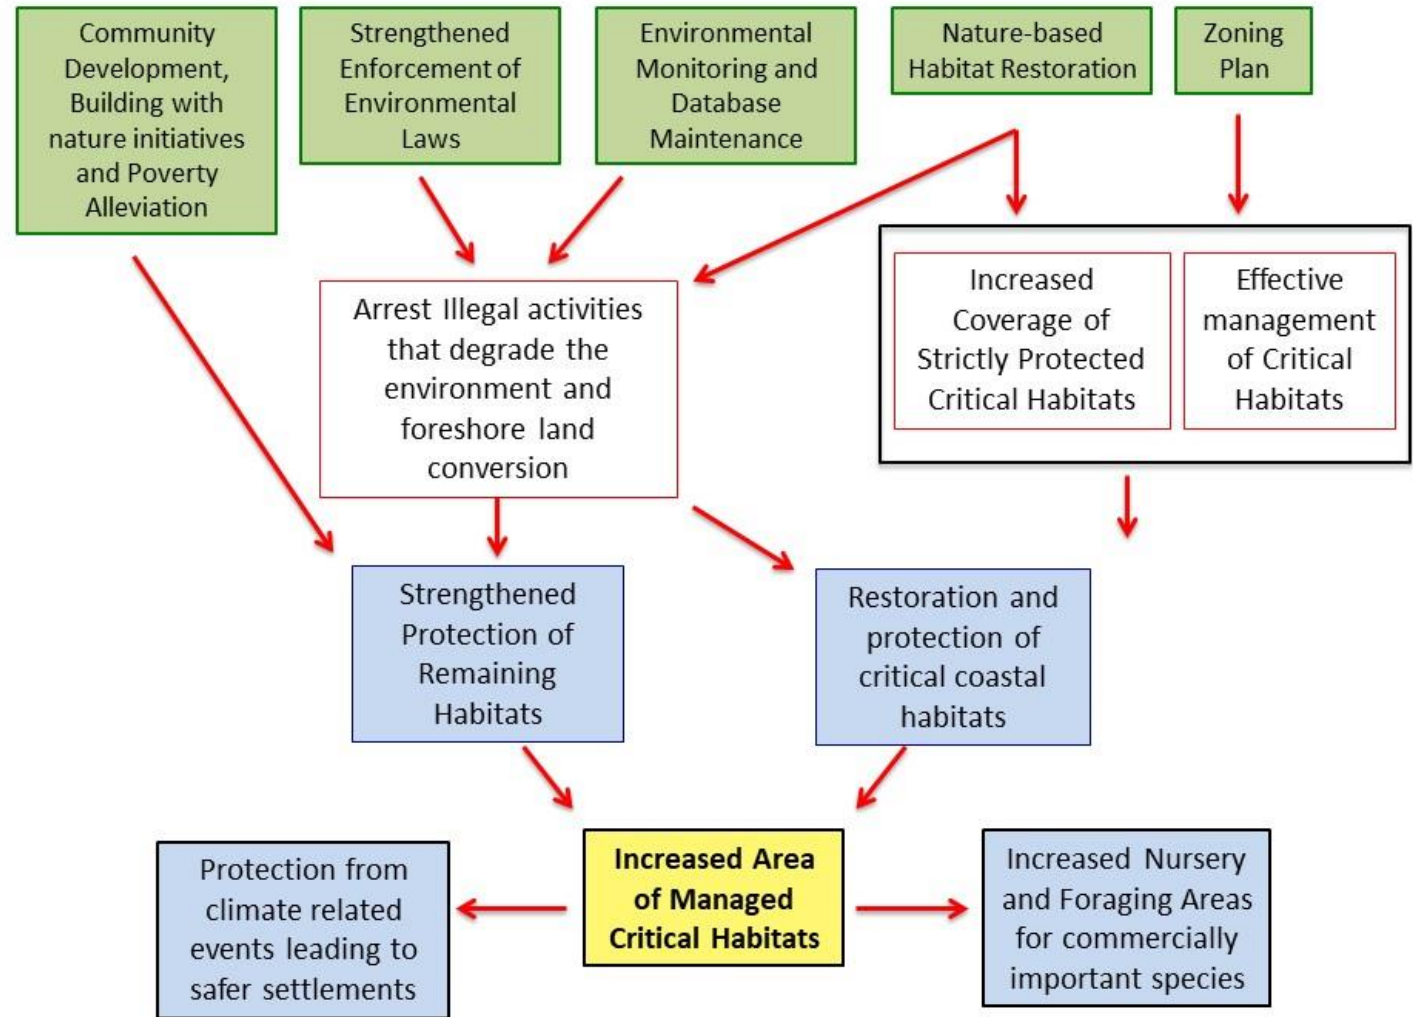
Community Development, Building with nature initiatives and Poverty Alleviation

Strengthened Enforcement of Environmental Laws

Environmental Monitoring and Database Maintenance

Nature-based Habitat Restoration

Zoning Plan

Arrest Illegal activities that degrade the environment and foreshore land conversion

Increased Coverage of Strictly Protected Critical Habitats

Effective management of Critical Habitats

Strengthened Protection of Remaining Habitats

Restoration and protection of critical coastal habitats

Protection from climate related events leading to safer settlements

Increased Area of Managed Critical Habitats

Increased Nursery and Foraging Areas for commercially important species